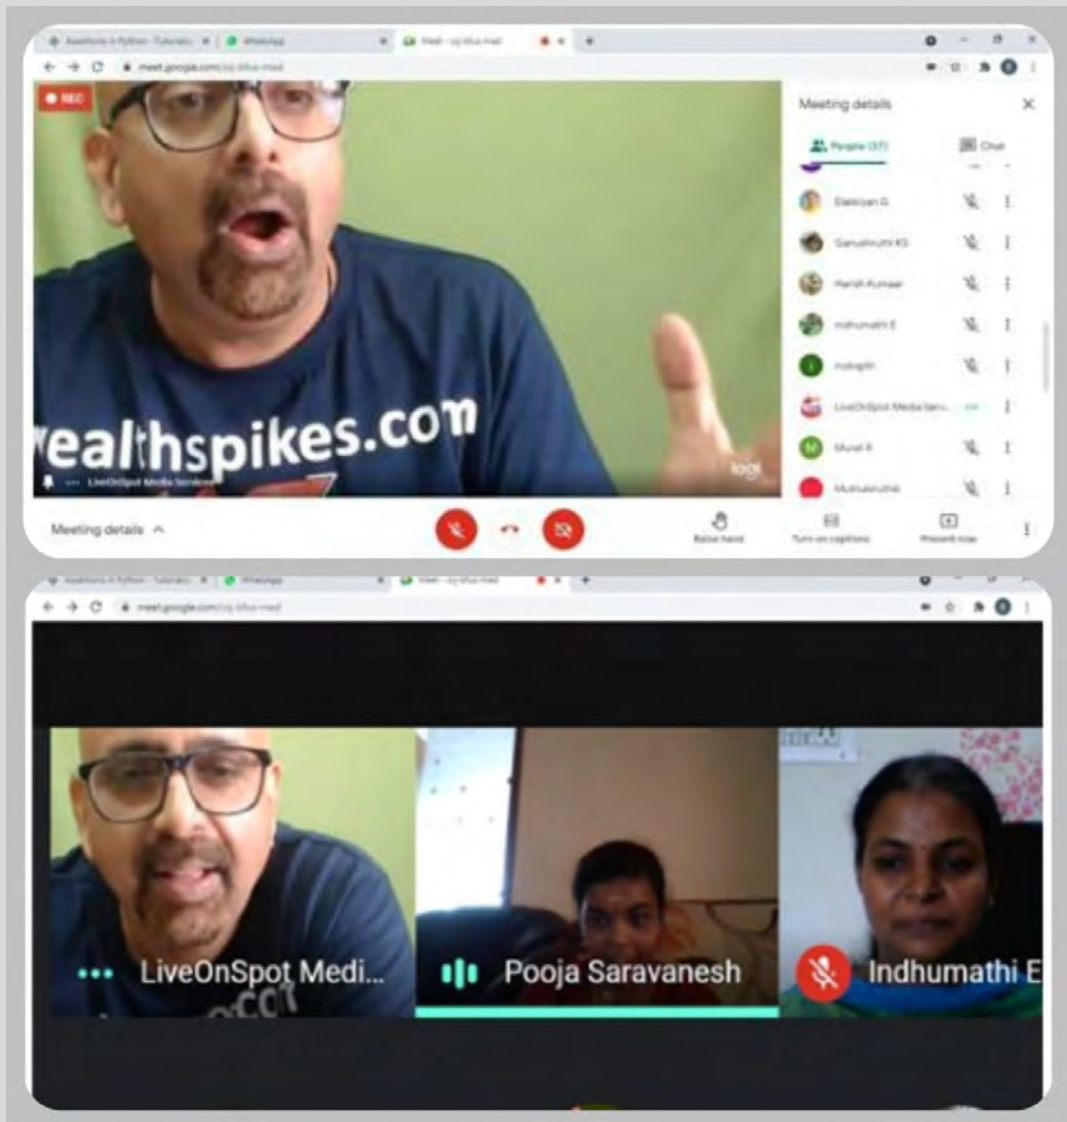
Assertions in Python - Tutorials
WhatsApp
Meet - sy-bfus-med
meet.google.com/sy-bfus-med
REC
Meeting details
People (37)
Chat
Elakkiyan G
Ganushruthi KS
Harish Kumar
Indhumathi E
Indrajith
LiveOnSpot Media Servi...
Murali R
Muthukiruthik
ealthspikes.com
LiveOnSpot Media Services
logi
Meeting details
Raise hand
Turn on captions
Present now
Assertions in Python - Tutorials
WhatsApp
Meet - sy-bfus-med
meet.google.com/sy-bfus-med
LiveOnSpot Medi...
Pooja Saravanesh
Indhumathi E